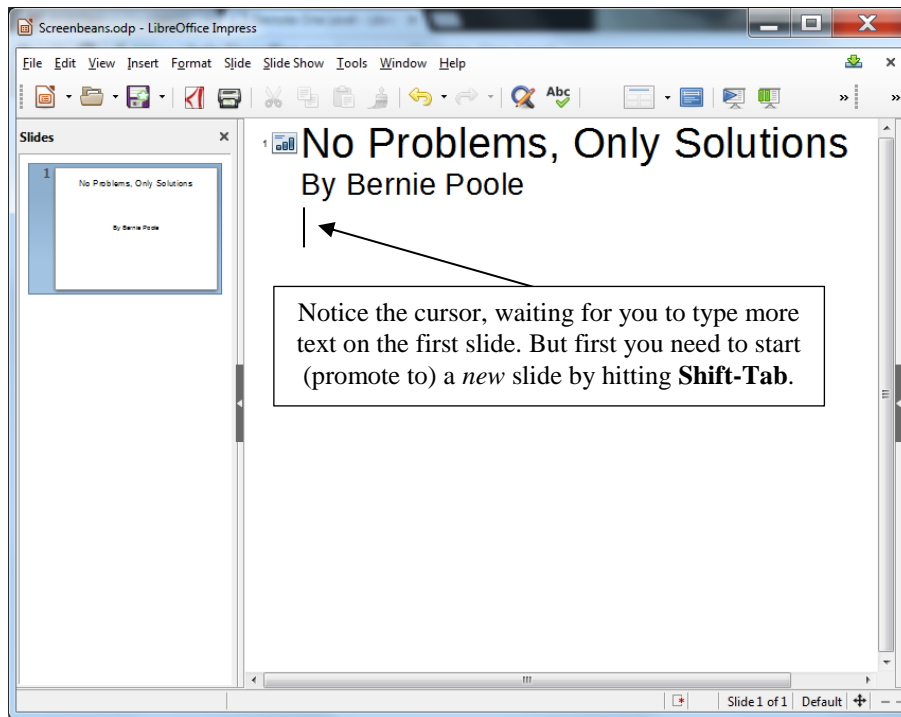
Screenbeans.odp - LibreOffice Impress

File Edit View Insert Format Slide Slide Show Tools Window Help

Slides

1

No Problems, Only Solutions

By Bernie Poole

1 No Problems, Only Solutions

By Bernie Poole

Notice the cursor, waiting for you to type more text on the first slide. But first you need to start (promote to) a *new* slide by hitting **Shift-Tab**.

Slide 1 of 1 Default